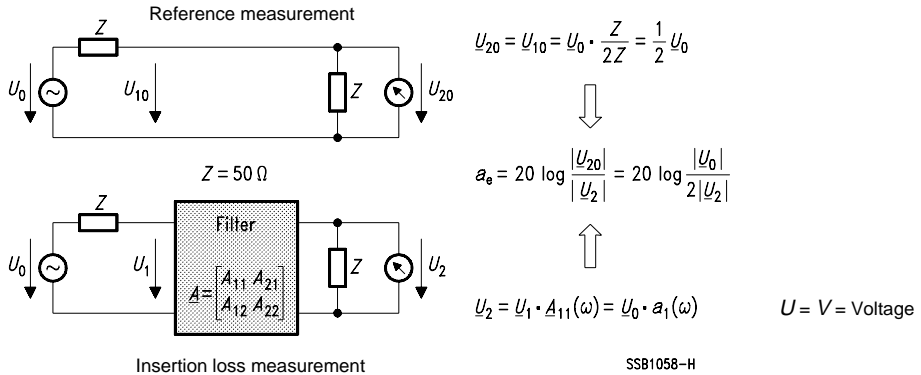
Reference measurement

$Z$

$U_0$

$U_{10}$

$Z$

$U_{20}$

$\underline{U}_{20} = \underline{U}_{10} = \underline{U}_0 \cdot \frac{Z}{2Z} = \frac{1}{2} \underline{U}_0$

$Z = 50\,\Omega$

$a_e = 20 \log \frac{|\underline{U}_{20}|}{|\underline{U}_2|} = 20 \log \frac{|\underline{U}_0|}{2|\underline{U}_2|}$

$Z$

Filter

$U_0$

$U_1$

$\underline{A} = \begin{bmatrix} A_{11} & A_{21} \\ A_{12} & A_{22} \end{bmatrix}$

$Z$

$U_2$

$\underline{U}_2 = \underline{U}_1 \cdot \underline{A}_{11}(\omega) = \underline{U}_0 \cdot a_1(\omega)$

$U = V =$ Voltage

Insertion loss measurement

SSB1058-H